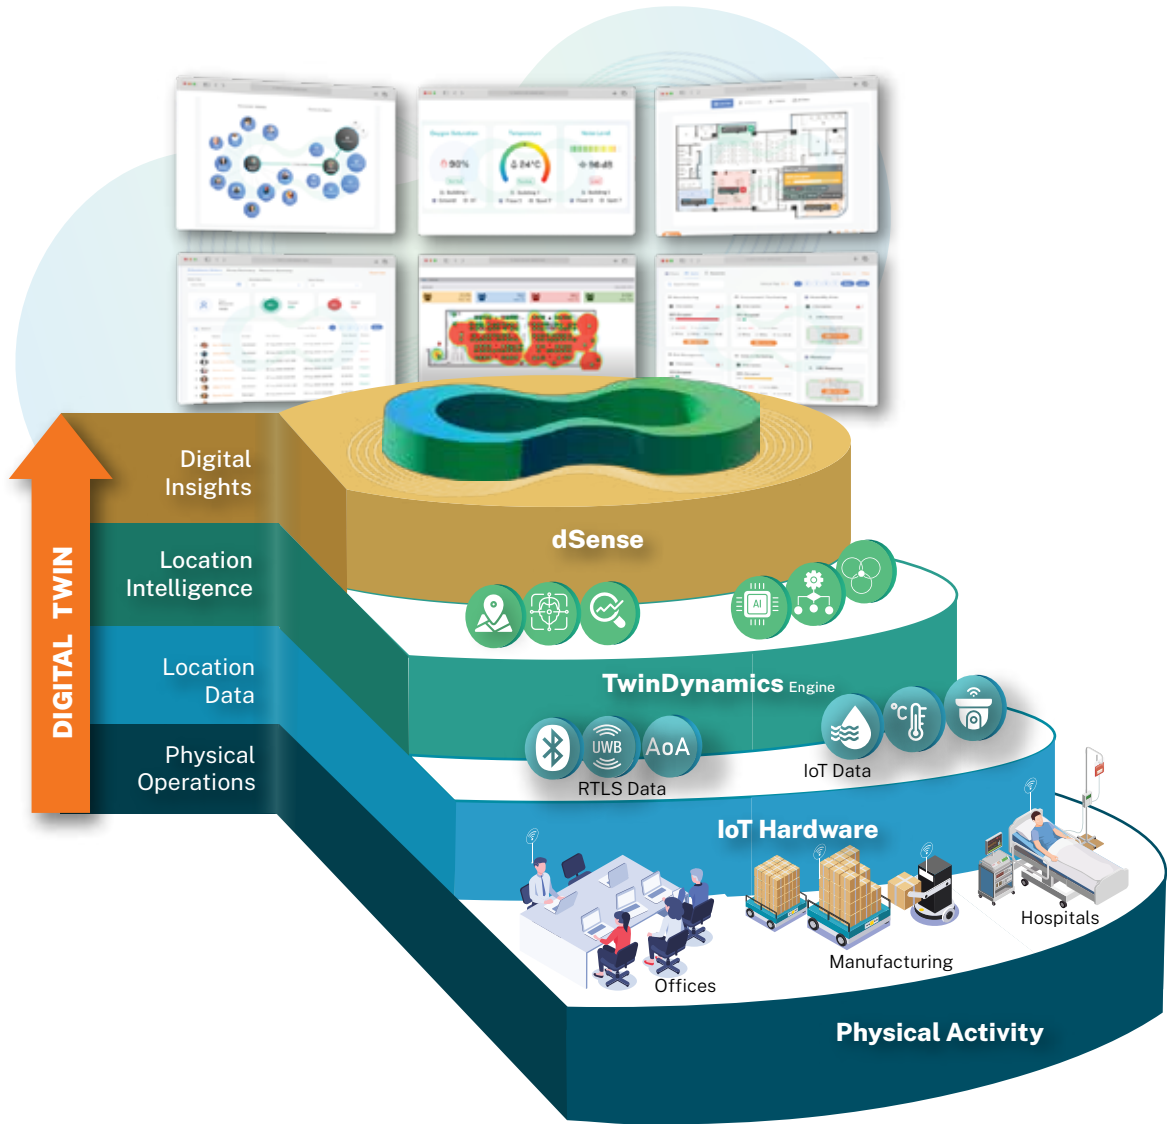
DIGITAL TWIN

Digital Insights

Location Intelligence

Location Data

Physical Operations

dSense

TwinDynamics Engine

UWB

AoA

RTLS Data

IoT Data

IoT Hardware

Offices

Manufacturing

Hospitals

Physical Activity